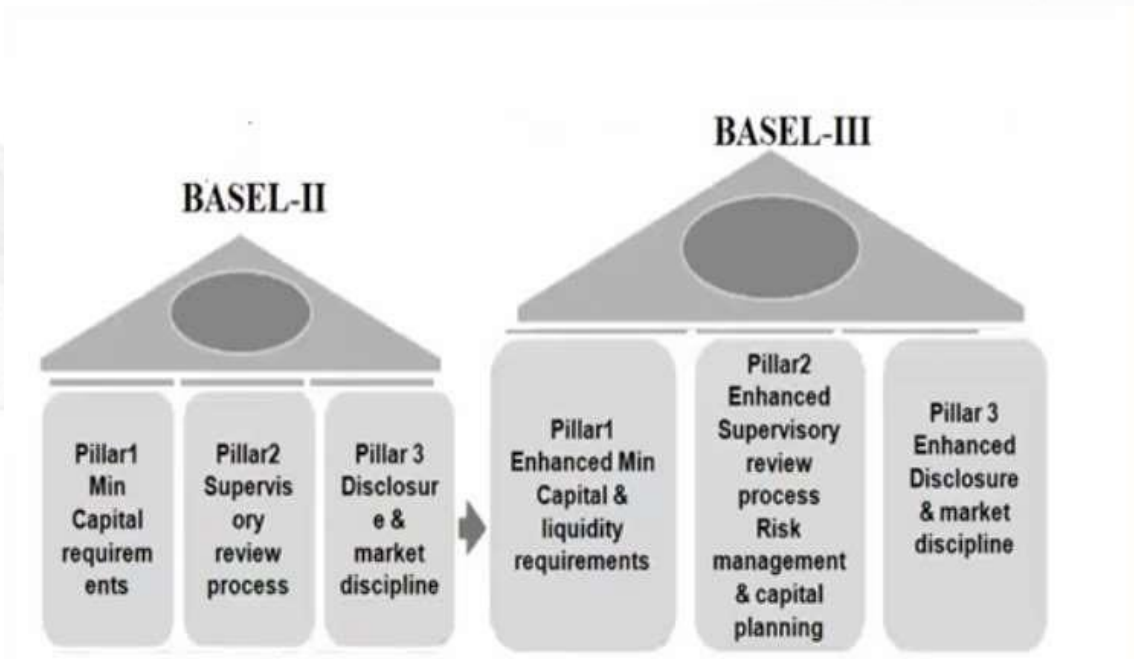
BASEL-II

Pillar1 Min Capital requirements

Pillar2 Supervisory review process

Pillar 3 Disclosure & market discipline

BASEL-III

Pillar1 Enhanced Min Capital & liquidity requirements

Pillar2 Enhanced Supervisory review process Risk management & capital planning

Pillar 3 Enhanced Disclosure & market discipline